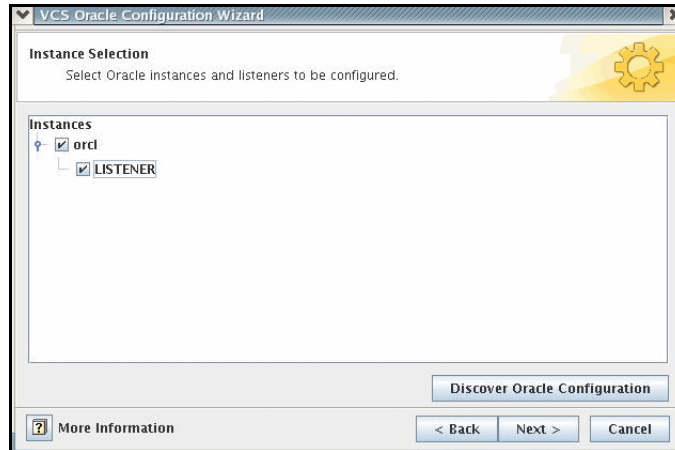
VCS Oracle Configuration Wizard

Instance Selection
Select Oracle instances and listeners to be configured.

Instances
orcl
LISTENER

Discover Oracle Configuration

? More Information

< Back
Next >
Cancel